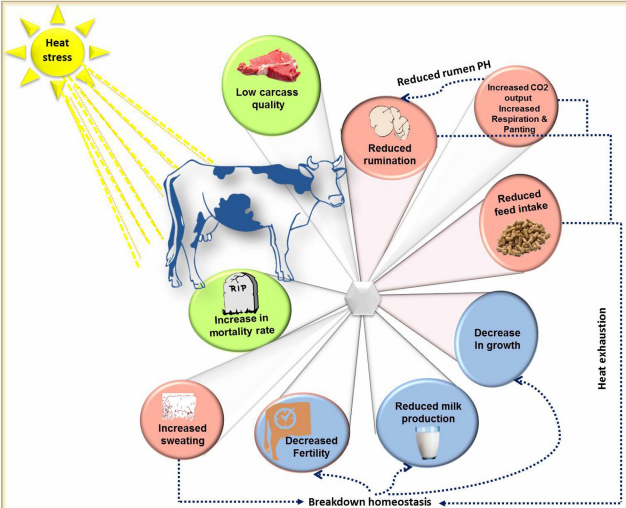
Heat stress

Low carcass quality

Reduced rumen PH

Increased CO2 output Increased Respiration & Panting

Reduced rumination

Reduced feed intake

RIP

Increase in mortality rate

Decrease In growth

Heat exhaustion

Increased sweating

Decreased Fertility

Reduced milk production

Breakdown homeostasis